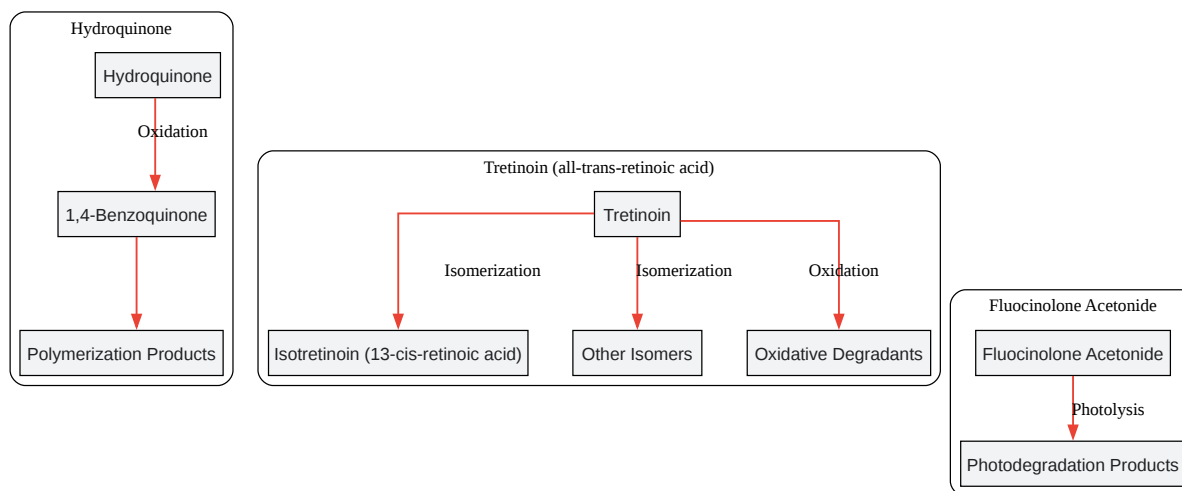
Hydroquinone

Hydroquinone

Oxidation

1,4-Benzoquinone

Polymerization Products

Tretinoin (all-trans-retinoic acid)

Tretinoin

Isomerization

Isomerization

Oxidation

Isotretinoin (13-cis-retinoic acid)

Other Isomers

Oxidative Degradants

Fluocinolone Acetonide

Fluocinolone Acetonide

Photolysis

Photodegradation Products